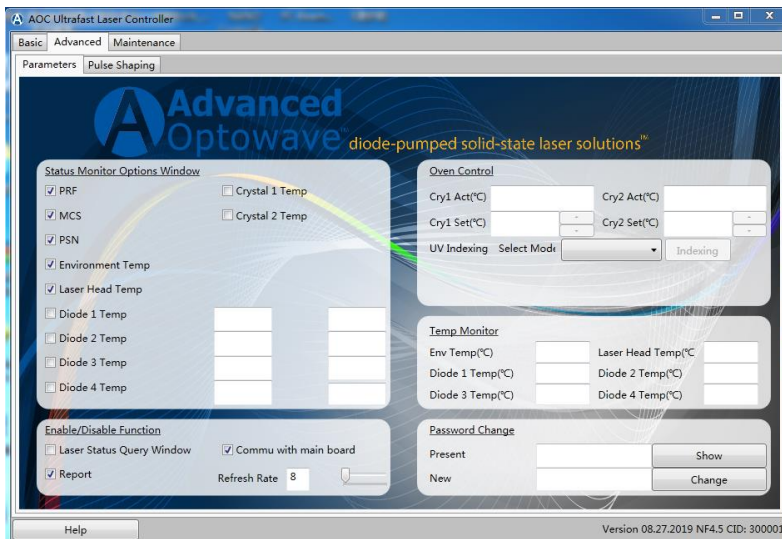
AOC Ultrafast Laser Controller

Basic | Advanced | Maintenance

Parameters | Pulse Shaping

Advanced Optowave™ diode-pumped solid-state laser solutions™

Status Monitor Options Window
PRF
MCS
PSN
Environment Temp
Laser Head Temp
Diode 1 Temp
Diode 2 Temp
Diode 3 Temp
Diode 4 Temp
Crystal 1 Temp
Crystal 2 Temp

Oven Control
Cry1 Act(℃)
Cry2 Act(℃)
Cry1 Set(℃)
Cry2 Set(℃)
UV Indexing Select Mode
Indexing

Temp Monitor
Env Temp(℃)
Laser Head Temp(℃
Diode 1 Temp(℃)
Diode 2 Temp(℃)
Diode 3 Temp(℃)
Diode 4 Temp(℃)

Enable/Disable Function
Laser Status Query Window
Commu with main board
Report
Refresh Rate 8

Password Change
Present
Show
New
Change

Help

Version 08.27.2019 NF4.5 CID: 30000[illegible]